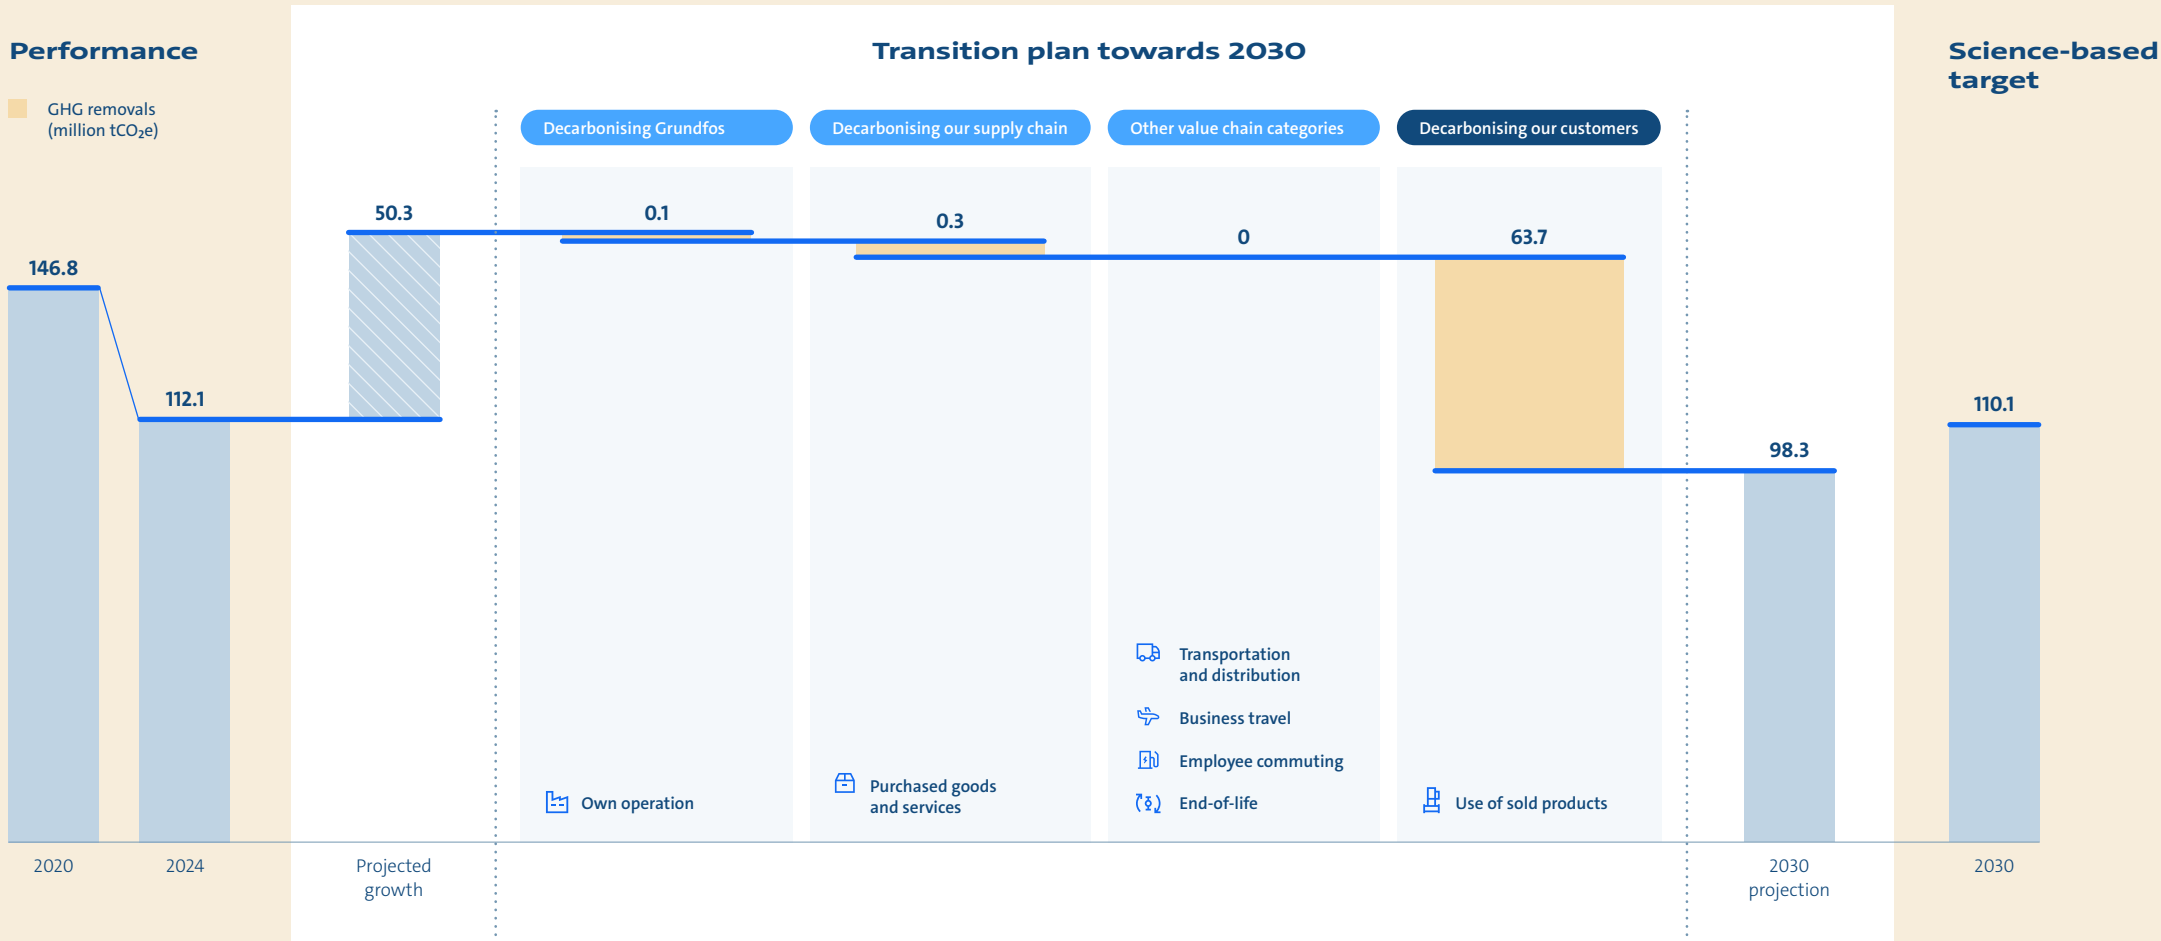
Performance

GHG removals (million $tCO_2e$)

Transition plan towards 2030

Science-based target

Decarbonising Grundfos

Decarbonising our supply chain

Other value chain categories

Decarbonising our customers

146.8

112.1

50.3

0.1

0.3

0

63.7

98.3

110.1

Own operation

Purchased goods and services

Transportation and distribution

Business travel

Employee commuting

End-of-life

Use of sold products

2020

2024

Projected growth

2030 projection

2030